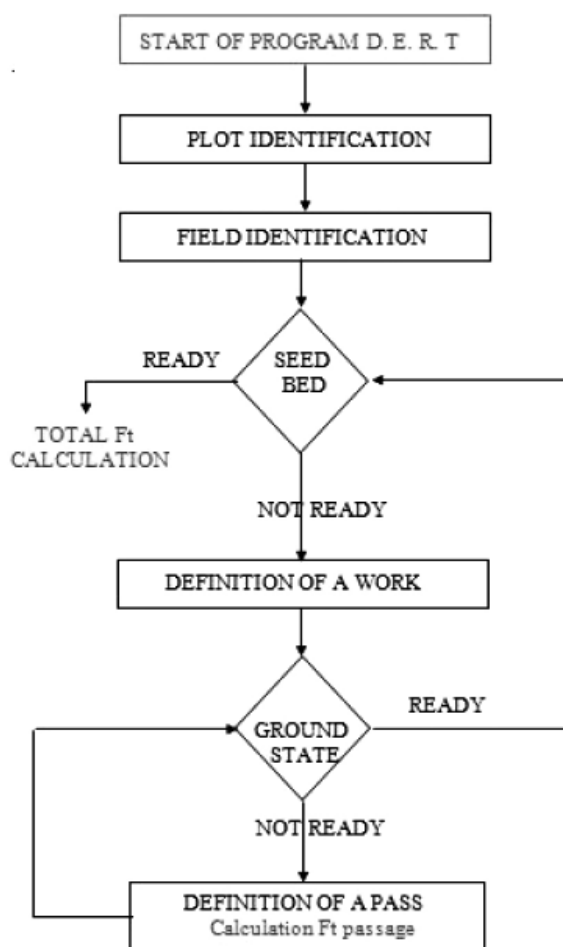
START OF PROGRAM D. E. R. T

PLOT IDENTIFICATION

FIELD IDENTIFICATION

READY

SEED BED

TOTAL Ft CALCULATION

NOT READY

DEFINITION OF A WORK

READY

GROUND STATE

NOT READY

DEFINITION OF A PASS
Calculation Ft passage